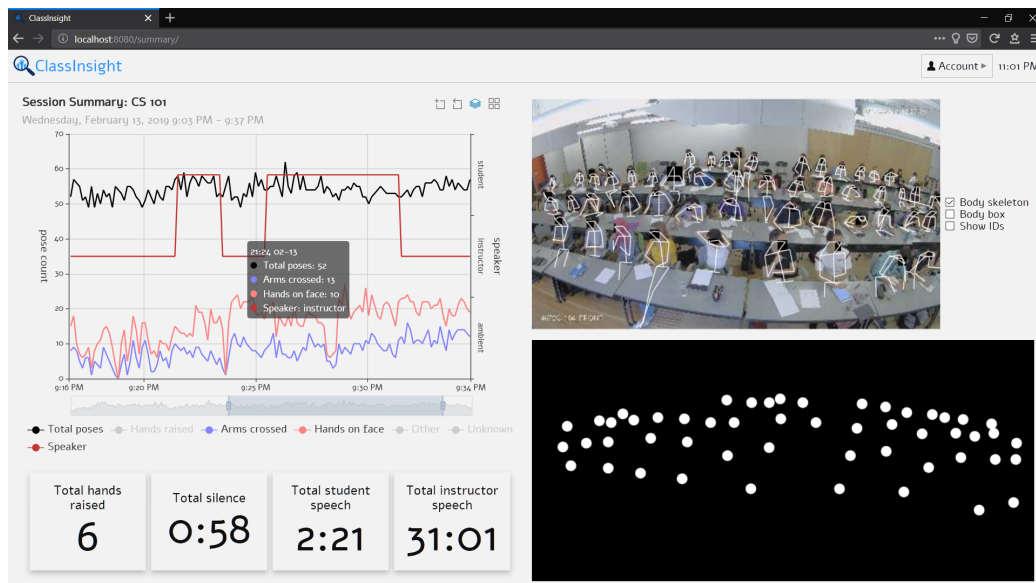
ClassInsight
localhost:8080/summary/
ClassInsight
Account
11:01 PM
Session Summary: CS 101
Wednesday, February 13, 2019 9:03 PM - 9:37 PM
70
60
50
40
30
20
10
0
pose count
student
instructor
ambient
speaker
21:24 02-13
Total poses: 52
Arms crossed: 13
Hands on face: 10
Speaker: instructor
9:16 PM
9:20 PM
9:25 PM
9:30 PM
9:34 PM
Total poses
Hands raised
Arms crossed
Hands on face
Other
Unknown
Speaker
Body skeleton
Body box
Show IDs

| Total hands raised | Total silence | Total student speech | Total instructor speech |
|---|---|---|---|
| 6 | 0:58 | 2:21 | 31:01 |